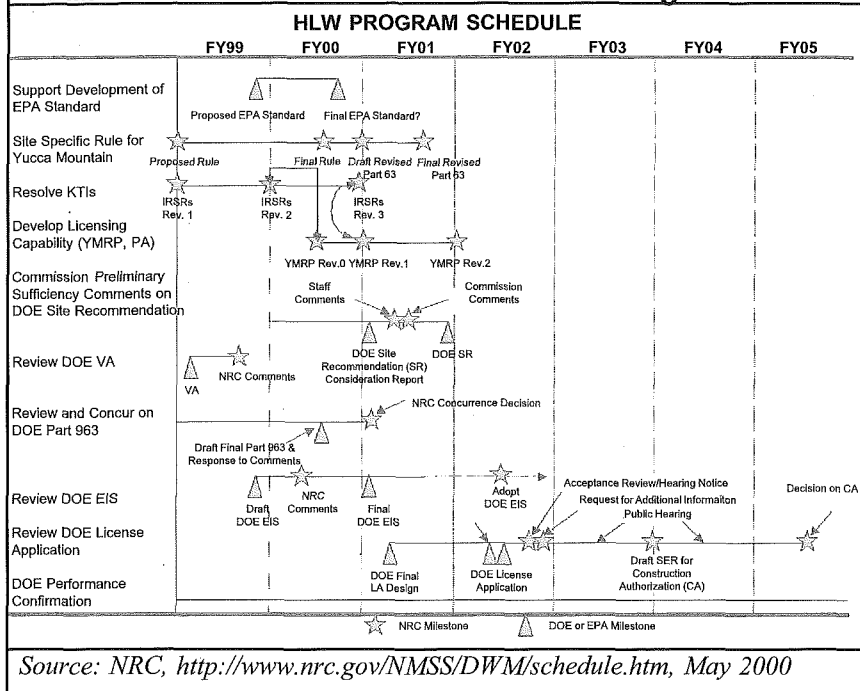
HLW PROGRAM SCHEDULE

FY99 FY00 FY01 FY02 FY03 FY04 FY05

Support Development of EPA Standard

Proposed EPA Standard

Final EPA Standard?

Site Specific Rule for Yucca Mountain

Proposed Rule

Final Rule

Draft Revised Part 63

Final Revised Part 63

Resolve KTIs

IRSRs Rev. 1

IRSRs Rev. 2

IRSRs Rev. 3

Develop Licensing Capability (YMRP, PA)

YMRP Rev.0

YMRP Rev.1

YMRP Rev.2

Commission Preliminary Sufficiency Comments on DOE Site Recommendation

Staff Comments

Commission Comments

DOE Site Recommendation (SR) Consideration Report

DOE SR

Review DOE VA

VA

NRC Comments

Review and Concur on DOE Part 963

NRC Concurrence Decision

Draft Final Part 963 & Response to Comments

Review DOE EIS

Draft DOE EIS

NRC Comments

Final DOE EIS

Adopt DOE EIS

Acceptance Review/Hearing Notice

Request for Additional Informaiton

Public Hearing

Decision on CA

Review DOE License Application

DOE Final LA Design

DOE License Application

Draft SER for Construction Authorization (CA)

DOE Performance Confirmation

NRC Milestone

DOE or EPA Milestone

Source: NRC, http://www.nrc.gov/NMSS/DWM/schedule.htm, May 2000